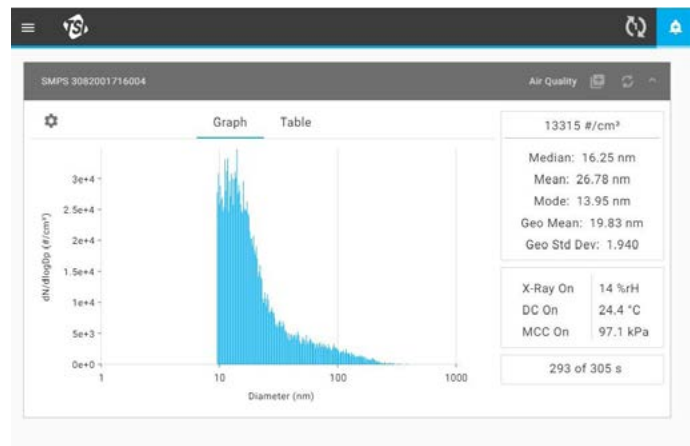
SMPS 3082001716004

Air Quality

Graph Table

3e+4
2.5e+4
2e+4
1.5e+4
1e+4
5e+3
0e+0

dN/dlogDp (#/cm³)

1 10 100 1000

Diameter (nm)

13315 #/cm³

Median: 16.25 nm
Mean: 26.78 nm
Mode: 13.95 nm
Geo Mean: 19.83 nm
Geo Std Dev: 1.940

| X-Ray On | 14 %rH |
|---|---|
| DC On | 24.4 °C |
| MCC On | 97.1 kPa |

293 of 305 s